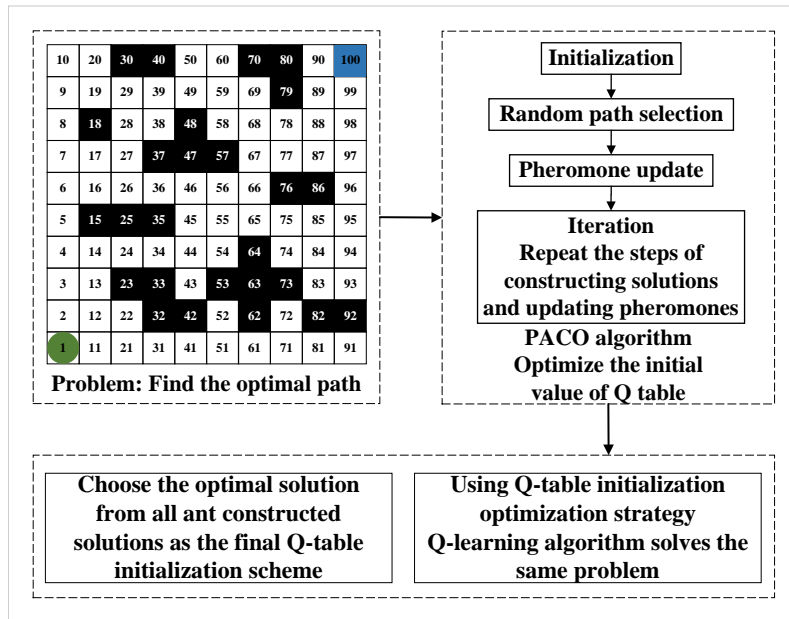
| 10 | 20 | 30 | 40 | 50 | 60 | 70 | 80 | 90 | 100 |
|---|---|---|---|---|---|---|---|---|---|
| 9 | 19 | 29 | 39 | 49 | 59 | 69 | 79 | 89 | 99 |
| 8 | 18 | 28 | 38 | 48 | 58 | 68 | 78 | 88 | 98 |
| 7 | 17 | 27 | 37 | 47 | 57 | 67 | 77 | 87 | 97 |
| 6 | 16 | 26 | 36 | 46 | 56 | 66 | 76 | 86 | 96 |
| 5 | 15 | 25 | 35 | 45 | 55 | 65 | 75 | 85 | 95 |
| 4 | 14 | 24 | 34 | 44 | 54 | 64 | 74 | 84 | 94 |
| 3 | 13 | 23 | 33 | 43 | 53 | 63 | 73 | 83 | 93 |
| 2 | 12 | 22 | 32 | 42 | 52 | 62 | 72 | 82 | 92 |
| 1 | 11 | 21 | 31 | 41 | 51 | 61 | 71 | 81 | 91 |

Problem: Find the optimal path

Initialization

Random path selection

Pheromone update

Iteration
Repeat the steps of constructing solutions and updating pheromones

PACO algorithm
Optimize the initial value of Q table

Choose the optimal solution from all ant constructed solutions as the final Q-table initialization scheme

Using Q-table initialization optimization strategy
Q-learning algorithm solves the same problem